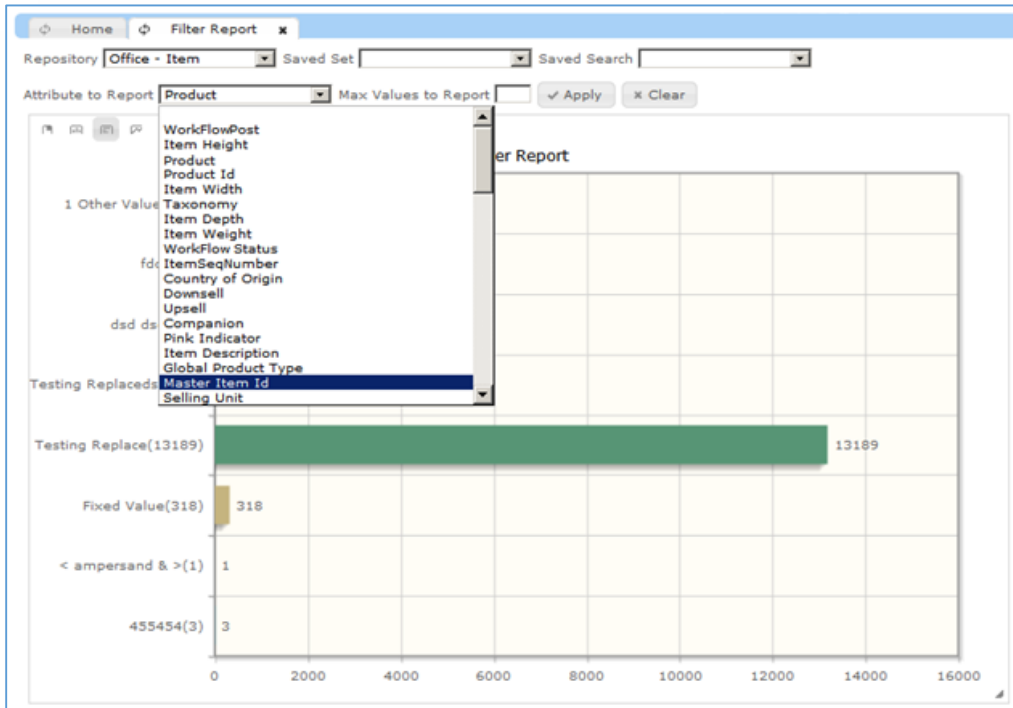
Home Filter Report ×

Repository Office - Item Saved Set Saved Search

Attribute to Report Product Max Values to Report ✓ Apply × Clear

WorkFlowPost
Item Height
Product
Product Id
Item Width
Taxonomy
Item Depth
Item Weight
WorkFlow Status
ItemSeqNumber
Country of Origin
Downsell
Upsell
Companion
Pink Indicator
Item Description
Global Product Type
Master Item Id
Selling Unit

er Report

1 Other Value

fdc

dsd ds

Testing Replaceds

Testing Replace(13189)

Fixed Value(318)

< ampersand & >(1)

455454(3)

13189

318

1

3

0 2000 4000 6000 8000 10000 12000 14000 16000